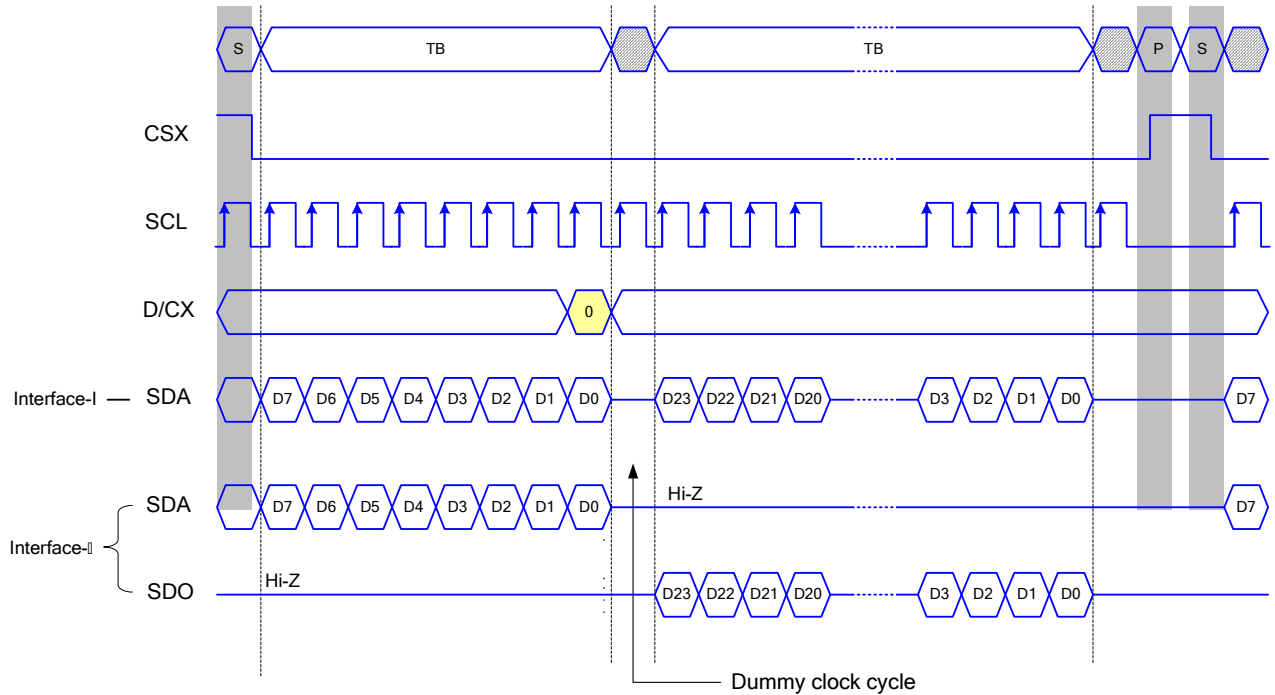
S
TB
TB
P
S

CSX

SCL

D/CX
0

Interface-I — SDA
D7 D6 D5 D4 D3 D2 D1 D0 D23 D22 D21 D20 D3 D2 D1 D0 D7

SDA
D7 D6 D5 D4 D3 D2 D1 D0
Hi-Z
D7

Interface-II

SDO
Hi-Z
D23 D22 D21 D20 D3 D2 D1 D0

Dummy clock cycle